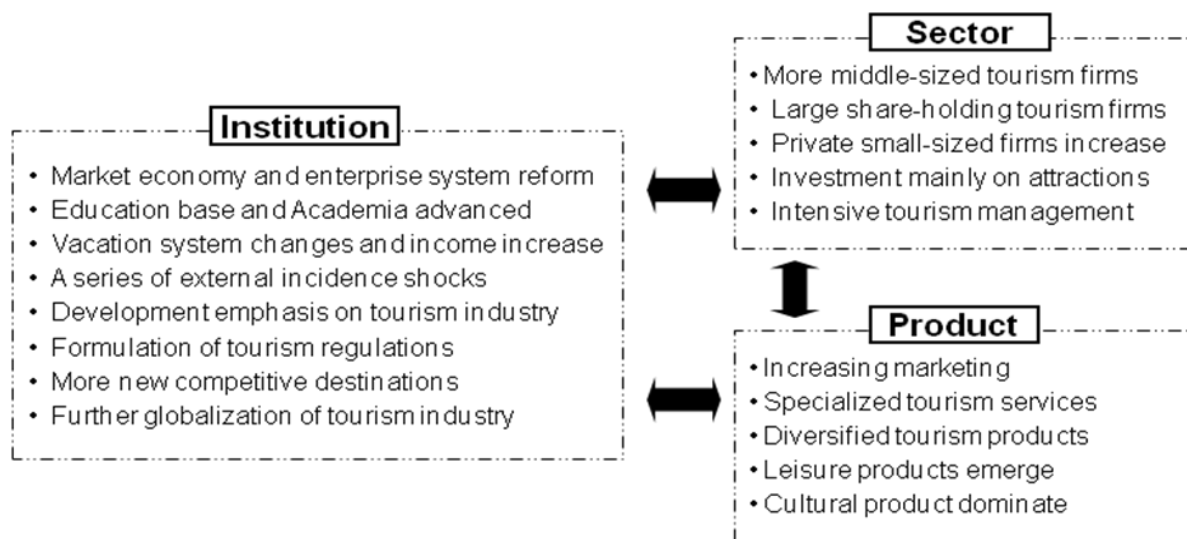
Institution

• Market economy and enterprise system reform
• Education base and Academia advanced
• Vacation system changes and income increase
• A series of external incidence shocks
• Development emphasis on tourism industry
• Formulation of tourism regulations
• More new competitive destinations
• Further globalization of tourism industry

Sector

• More middle-sized tourism firms
• Large share-holding tourism firms
• Private small-sized firms increase
• Investment mainly on attractions
• Intensive tourism management

Product

• Increasing marketing
• Specialized tourism services
• Diversified tourism products
• Leisure products emerge
• Cultural product dominate